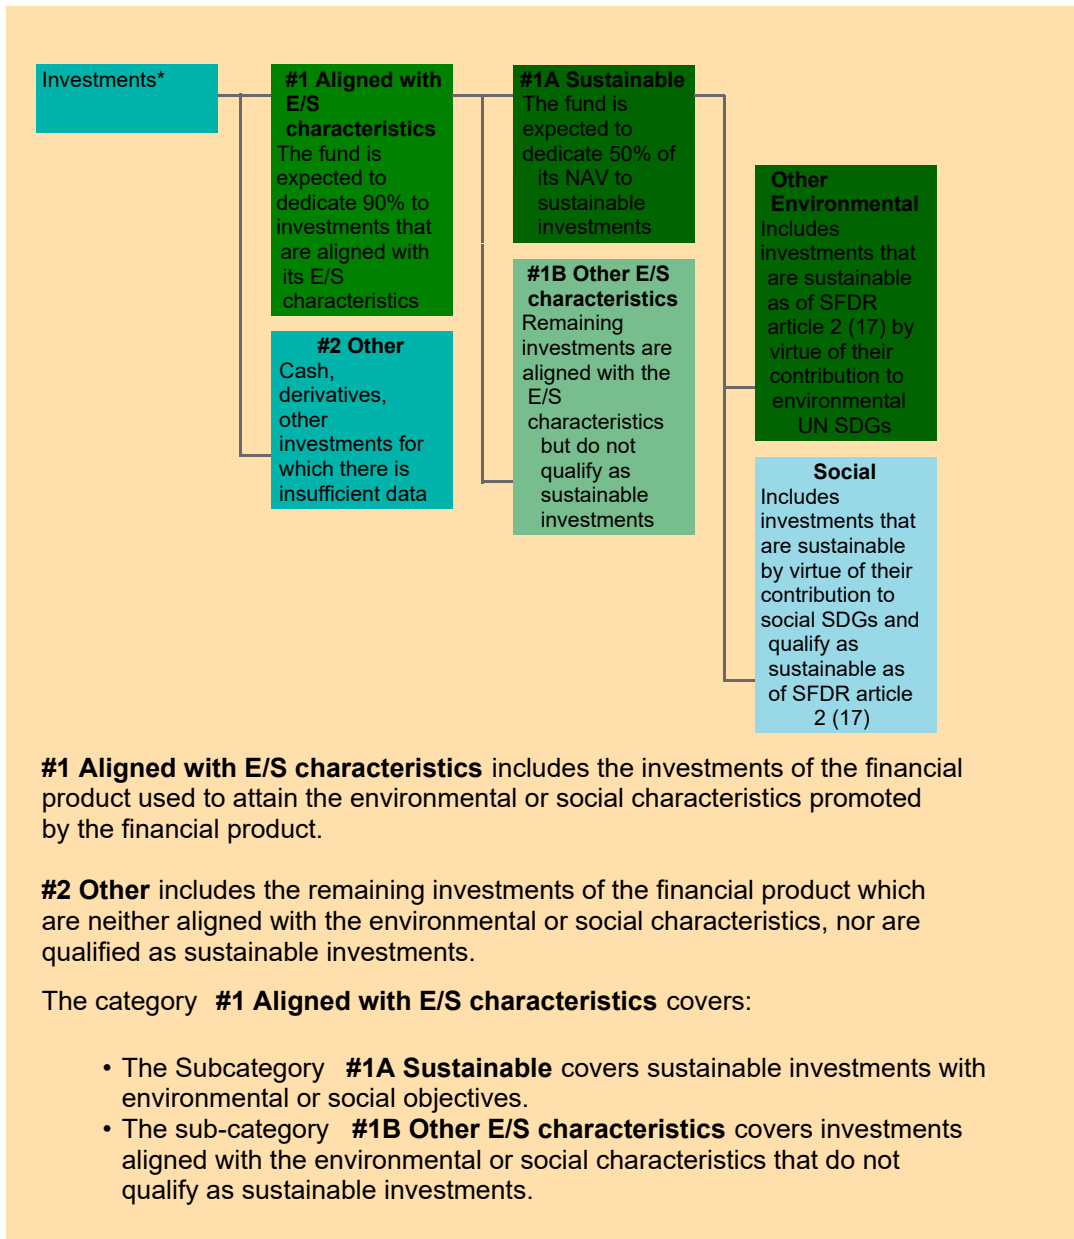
Investments*

**#1 Aligned with E/S characteristics**
The fund is expected to dedicate 90% to investments that are aligned with its E/S characteristics

**#2 Other**
Cash, derivatives, other investments for which there is insufficient data

**#1A Sustainable**
The fund is expected to dedicate 50% of its NAV to sustainable investments

**#1B Other E/S characteristics**
Remaining investments are aligned with the E/S characteristics but do not qualify as sustainable investments

**Other Environmental**
Includes investments that are sustainable as of SFDR article 2 (17) by virtue of their contribution to environmental UN SDGs

**Social**
Includes investments that are sustainable by virtue of their contribution to social SDGs and qualify as sustainable as of SFDR article 2 (17)

**#1 Aligned with E/S characteristics** includes the investments of the financial product used to attain the environmental or social characteristics promoted by the financial product.

**#2 Other** includes the remaining investments of the financial product which are neither aligned with the environmental or social characteristics, nor are qualified as sustainable investments.

The category **#1 Aligned with E/S characteristics** covers:

- The Subcategory **#1A Sustainable** covers sustainable investments with environmental or social objectives.
- The sub-category **#1B Other E/S characteristics** covers investments aligned with the environmental or social characteristics that do not qualify as sustainable investments.